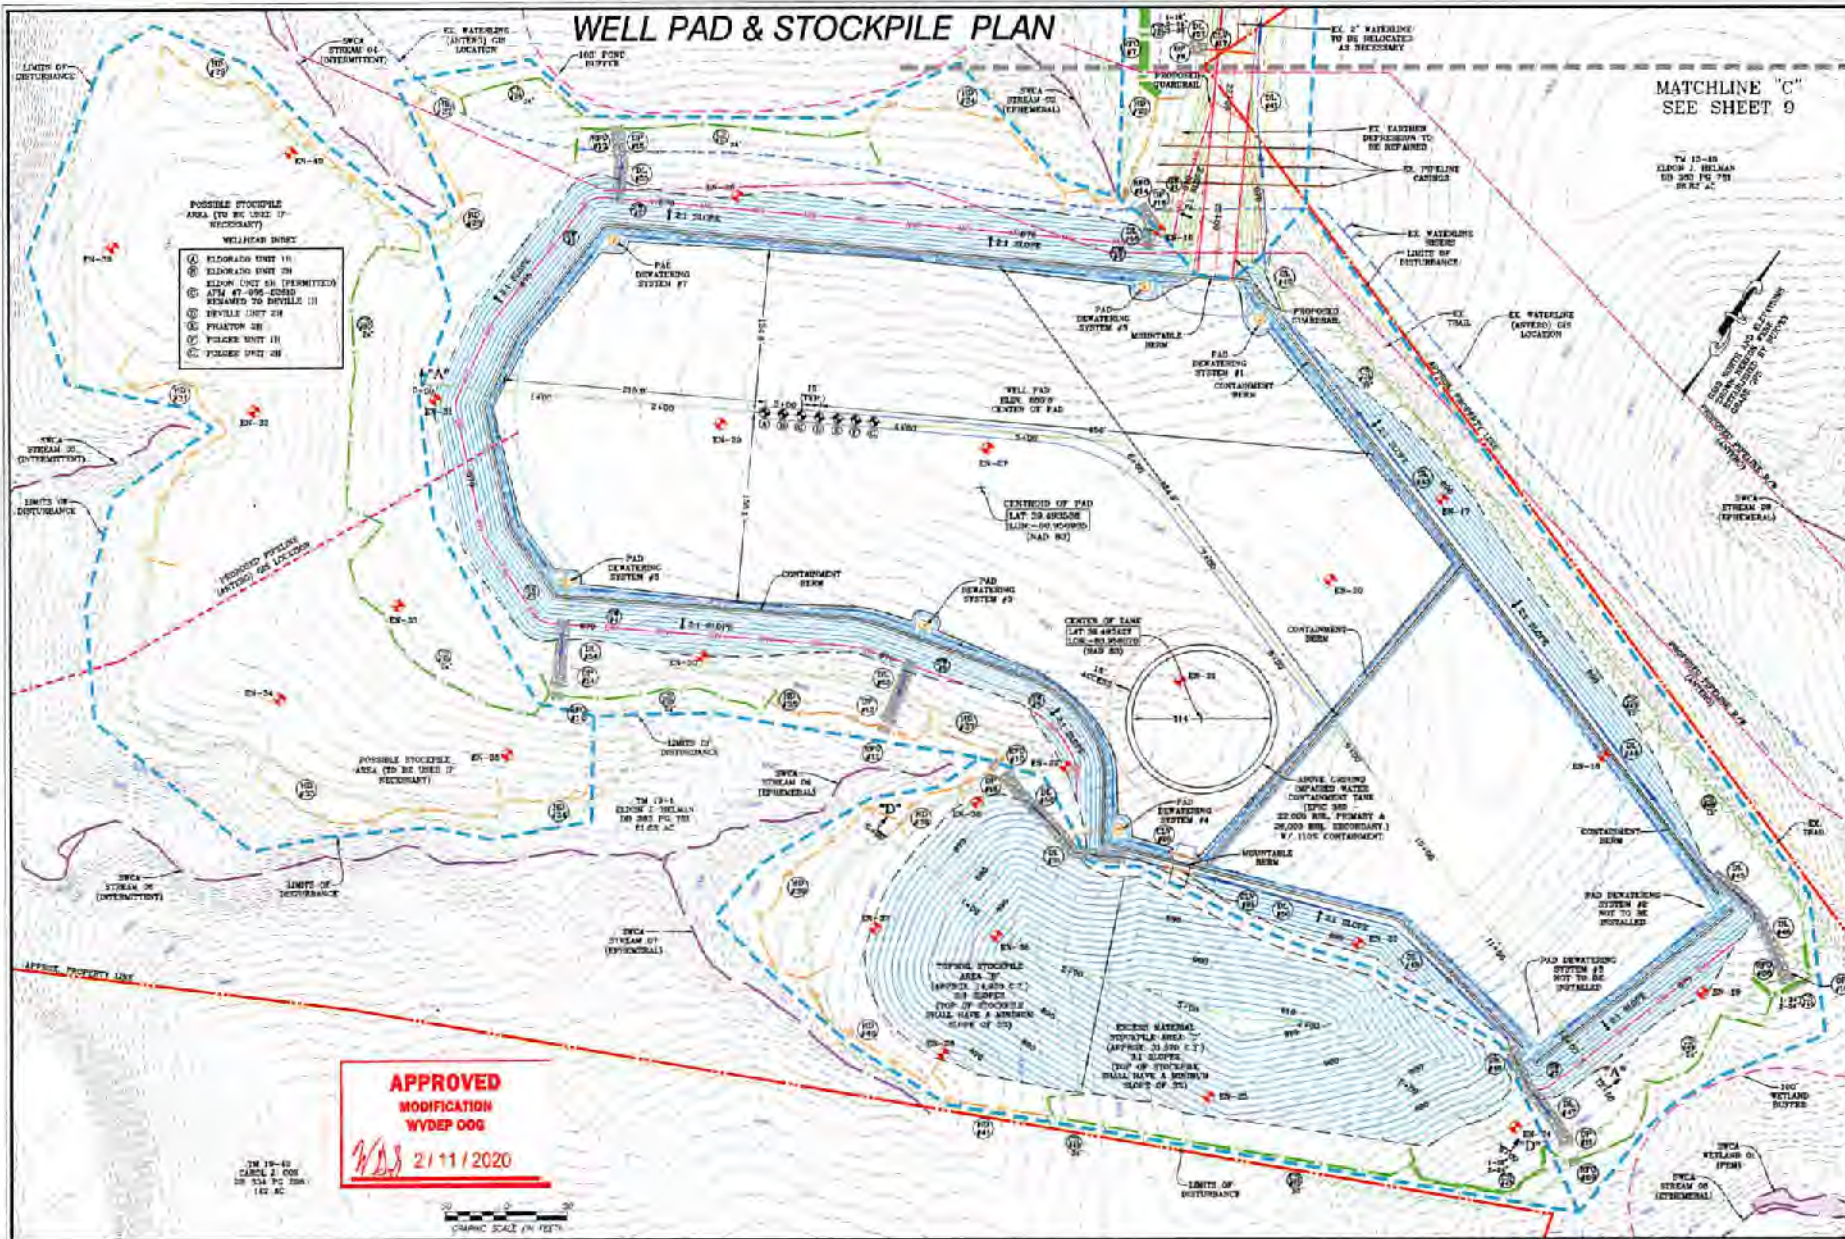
WELL PAD & STOCKPILE PLAN

MATCHLINE "C"
SEE SHEET 9

LIMITS OF DISTURBANCE

SWCA STREAM 04 (INTERMITTENT)

EX. WATERLINE (ANTERO) GIS LOCATION

100' POND BUFFER

SWCA STREAM 02 (EPHEMERAL)

PROPOSED GUARDRAIL

EX. 2" WATERLINE TO BE RELOCATED AS NECESSARY

EX. EARTHEN DEPRESSION TO BE REPAIRED

EX. PIPELINE CASINGS

EX. WATERLINE (ANTERO)

LIMITS OF DISTURBANCE

TM 13-48
ELDON J. HELMAN
DB 393 PG 751

POSSIBLE STOCKPILE AREA (TO BE USED IF NECESSARY)

WELLHEAD INDEX
Ⓐ ELDORADO UNIT 1H
Ⓑ ELDORADO UNIT 2H
Ⓒ ELDON UNIT 3H (PERMITTED) API 47-095-02692 RENAMED TO DEVILLE 1H
Ⓓ DEVILLE UNIT 2H
Ⓔ PHAETON 2H
Ⓕ FOLGER UNIT 1H
Ⓖ FOLGER UNIT 2H

PAD DEWATERING SYSTEM #7

2:1 SLOPE

PAD DEWATERING SYSTEM #5

MOUNTABLE BERM

PROPOSED GUARDRAIL

PAD DEWATERING SYSTEM #1

CONTAINMENT BERM

EX. TRAIL

EX. WATERLINE (ANTERO) GIS LOCATION

WELL PAD ELEV. CENTER OF PAD

CENTROID OF PAD
[NAD 83]

SWCA STREAM 05 (INTERMITTENT)

LIMITS OF DISTURBANCE

PROPOSED PIPELINE (ANTERO) GIS LOCATION

PAD DEWATERING SYSTEM #5

CONTAINMENT BERM

PAD DEWATERING SYSTEM #3

CENTER OF TANK
(NAD 83)

CONTAINMENT BERM

SWCA STREAM 08 (EPHEMERAL)

PROPOSED PIPELINE R/W (ANTERO)

POSSIBLE STOCKPILE AREA (TO BE USED IF NECESSARY)

LIMITS OF DISTURBANCE

TM 13-1
ELDON J. HELMAN
DB 393 PG 751

SWCA STREAM 06 (EPHEMERAL)

ABOVE GROUND IMPAIRED WATER CONTAINMENT TANK

PAD DEWATERING SYSTEM #4

MOUNTABLE BERM

CONTAINMENT BERM

EX. TRAIL

PAD DEWATERING SYSTEM #2 NOT TO BE INSTALLED

PAD DEWATERING SYSTEM #2 NOT TO BE INSTALLED

SWCA STREAM 06 (INTERMITTENT)

LIMITS OF DISTURBANCE

SWCA STREAM 07 (EPHEMERAL)

TOPSOIL STOCKPILE AREA "B"
3:1 SLOPES
(TOP OF STOCKPILE SHALL HAVE A MINIMUM SLOPE OF 5%)

EXCESS MATERIAL STOCKPILE AREA "C"
3:1 SLOPES
(TOP OF STOCKPILE SHALL HAVE A MINIMUM SLOPE OF 5%)

APPROX. PROPERTY LINE

APPROVED
MODIFICATION
WVDEP OOG
2/11/2020

TM 19-48
CAROL J. COX
DB 334 PG 256

GRAPHIC SCALE (IN FEET)

LIMITS OF DISTURBANCE

100' WETLAND BUFFER

SWCA WETLAND 01 (PEM)

SWCA STREAM 08 (EPHEMERAL)